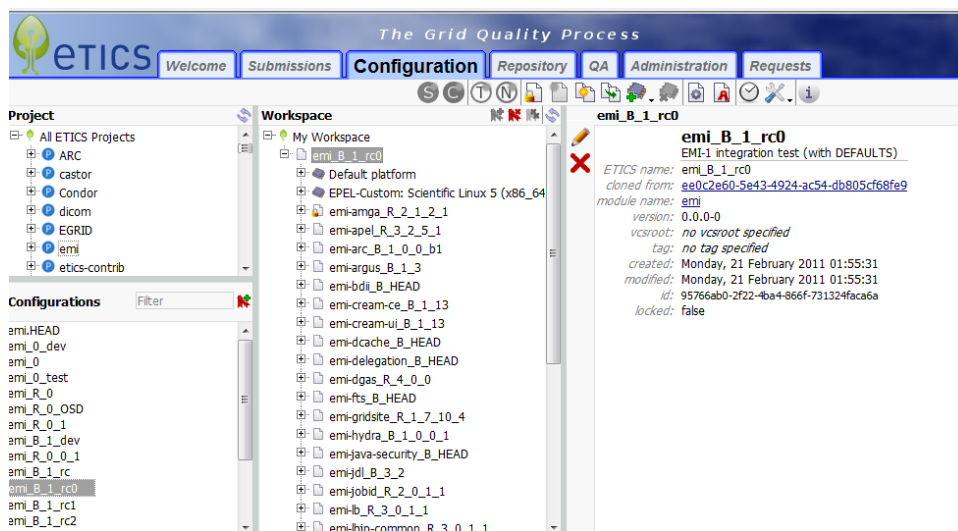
eTICS
The Grid Quality Process
Welcome Submissions Configuration Repository QA Administration Requests

Project
All ETICS Projects
ARC
castor
Condor
dicom
EGRID
emi
etics-contrib

Configurations
Filter
emi.HEAD
emi_0_dev
emi_0
emi_0_test
emi_R_0
emi_R_0_OSD
emi_R_0_1
emi_B_1_dev
emi_R_0_0_1
emi_B_1_rc
emi_B_1_rc0
emi_B_1_rc1
emi_B_1_rc2

Workspace
My Workspace
emi_B_1_rc0
Default platform
EPEL-Custom: Scientific Linux 5 (x86_64
emi-amga_R_2_1_2_1
emi-apel_R_3_2_5_1
emi-arc_B_1_0_0_b1
emi-argus_B_1_3
emi-bdii_B_HEAD
emi-cream-ce_B_1_13
emi-cream-ui_B_1_13
emi-dcache_B_HEAD
emi-delegation_B_HEAD
emi-dgas_R_4_0_0
emi-fts_B_HEAD
emi-gridsite_R_1_7_10_4
emi-hydra_B_1_0_0_1
emi-java-security_B_HEAD
emi-jdl_B_3_2
emi-jobid_R_2_0_1_1
emi-lb_R_3_0_1_1
emi-lbjp-common_R_3_0_1_1

emi_B_1_rc0
emi_B_1_rc0
EMI-1 integration test (with DEFAULTS)
ETICS name: emi_B_1_rc0
cloned from: ee0c2e60-5e43-4924-ac54-db805cf68fe9
module name: emi
version: 0.0.0-0
vcsroot: no vcsroot specified
tag: no tag specified
created: Monday, 21 February 2011 01:55:31
modified: Monday, 21 February 2011 01:55:31
id: 95766ab0-2f22-4ba4-866f-731324faca6a
locked: false